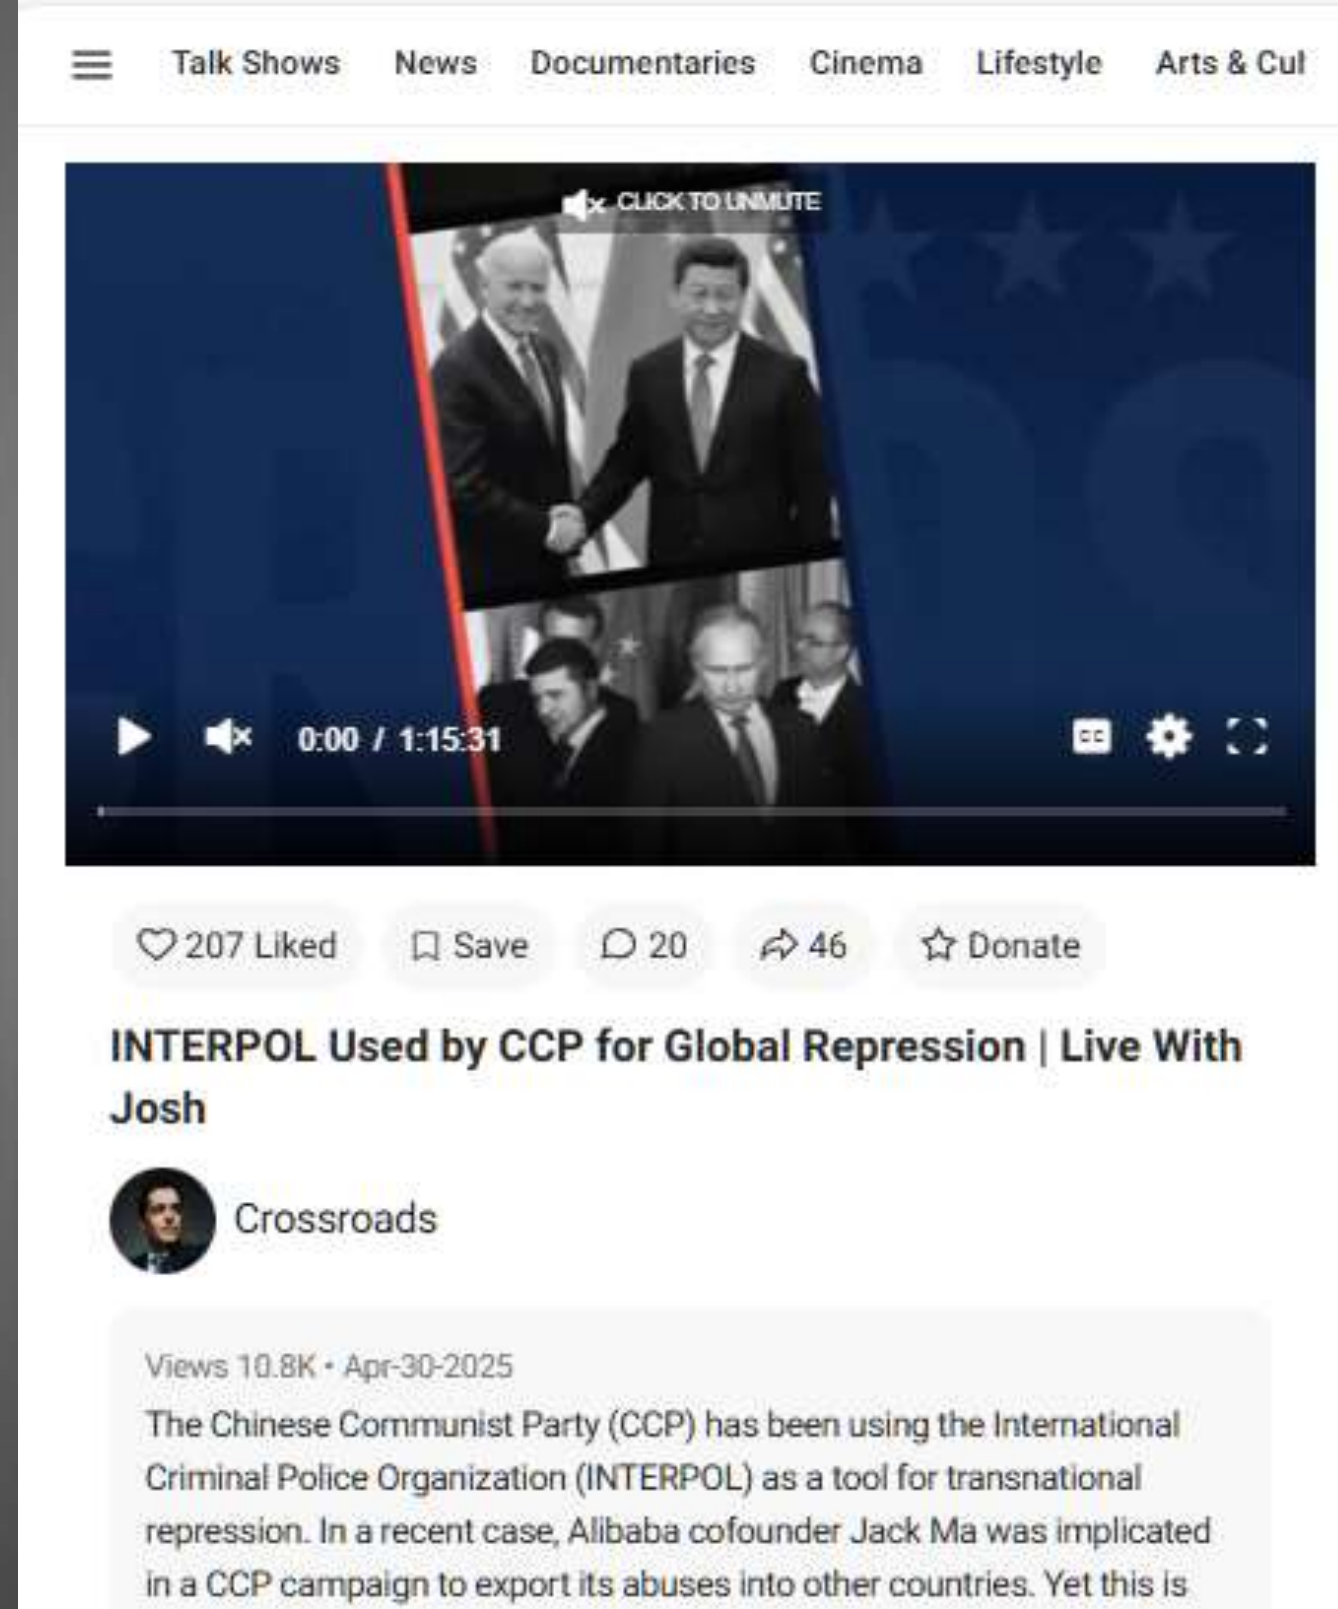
Talk Shows News Documentaries Cinema Lifestyle Arts & Cul

CLICK TO UNMUTE

0:00 / 1:15:31

207 Liked Save 20 46 Donate

INTERPOL Used by CCP for Global Repression | Live With Josh

Crossroads

Views 10.8K • Apr-30-2025

The Chinese Communist Party (CCP) has been using the International Criminal Police Organization (INTERPOL) as a tool for transnational repression. In a recent case, Alibaba cofounder Jack Ma was implicated in a CCP campaign to export its abuses into other countries. Yet this is